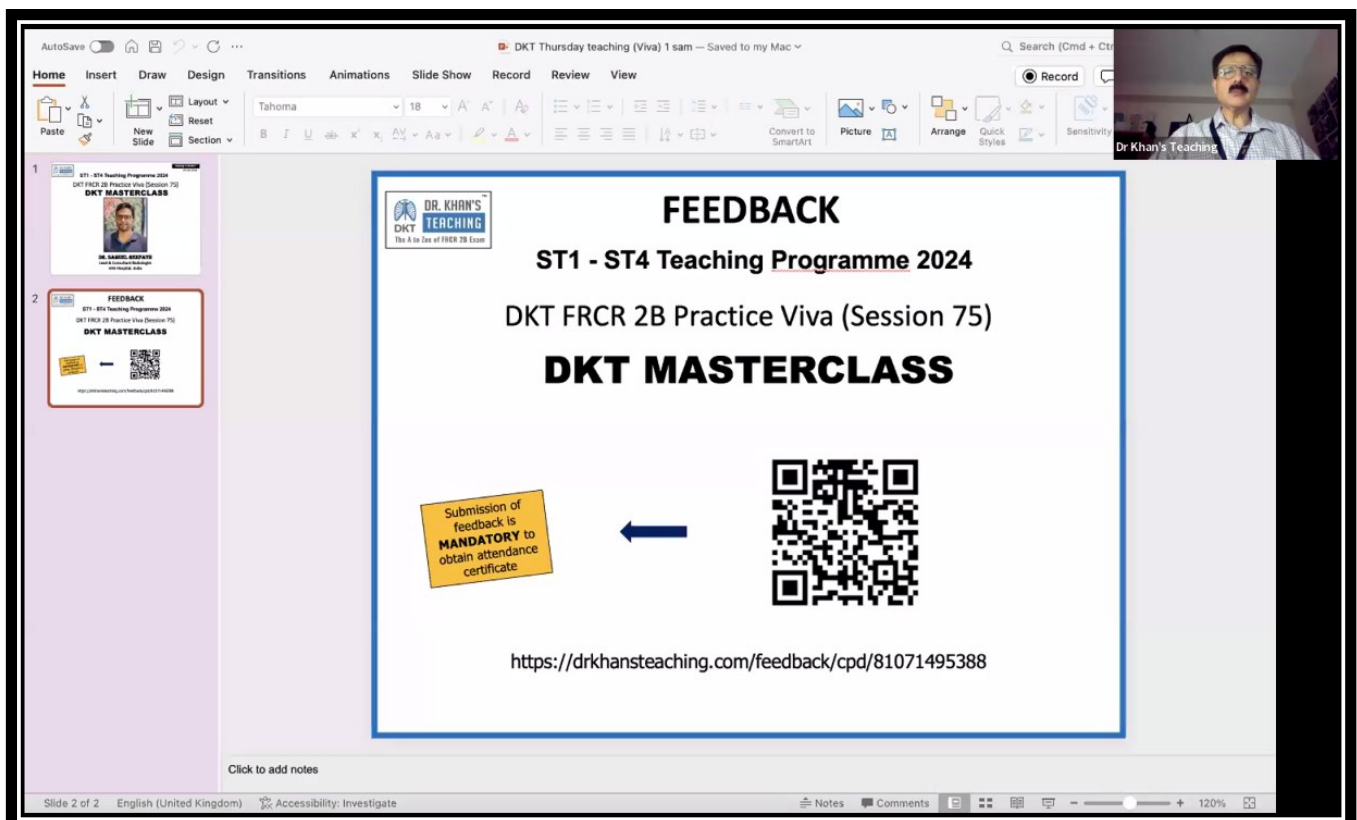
AutoSave DKT Thursday teaching (Viva) 1 sam — Saved to my Mac Search (Cmd + Ctr

Home Insert Draw Design Transitions Animations Slide Show Record Review View Record

Paste New Slide Layout Reset Section Tahoma 18 Convert to SmartArt Picture Arrange Quick Styles Sensitivity

Dr Khan's Teaching

1
ST1 - ST4 Teaching Programme 2024
DKT FRCR 2B Practice Viva (Session 75)
DKT MASTERCLASS
DR. SAMUEL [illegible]
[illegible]

2
FEEDBACK
ST1 - ST4 Teaching Programme 2024
DKT FRCR 2B Practice Viva (Session 75)
DKT MASTERCLASS
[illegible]

DR. KHAN'S TEACHING DKT The A to Zee of FRCR 2B Exam

FEEDBACK

ST1 - ST4 Teaching Programme 2024

DKT FRCR 2B Practice Viva (Session 75)

DKT MASTERCLASS

Submission of feedback is MANDATORY to obtain attendance certificate

https://drkhansteaching.com/feedback/cpd/81071495388

Click to add notes

Slide 2 of 2 English (United Kingdom) Accessibility: Investigate Notes Comments 120%